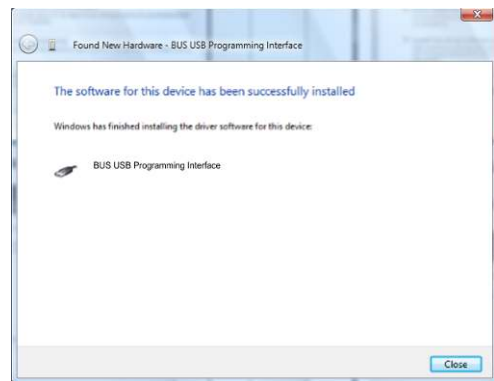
Found New Hardware - BUS USB Programming Interface

The software for this device has been successfully installed

Windows has finished installing the driver software for this device:

BUS USB Programming Interface

Close